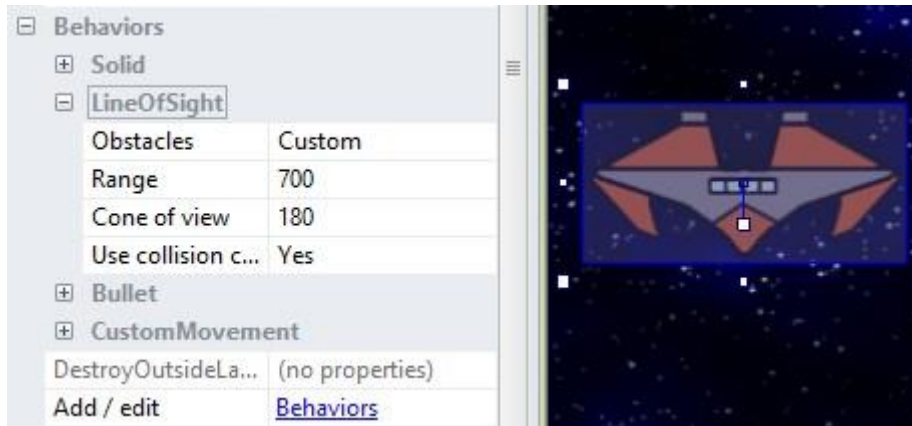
⊟ Behaviors
⊞ Solid
⊟ LineOfSight

| | |
|---|---|
| Obstacles | Custom |
| Range | 700 |
| Cone of view | 180 |
| Use collision c... | Yes |

⊞ Bullet
⊞ CustomMovement

| | |
|---|---|
| DestroyOutsideLa... | (no properties) |
| Add / edit | Behaviors |